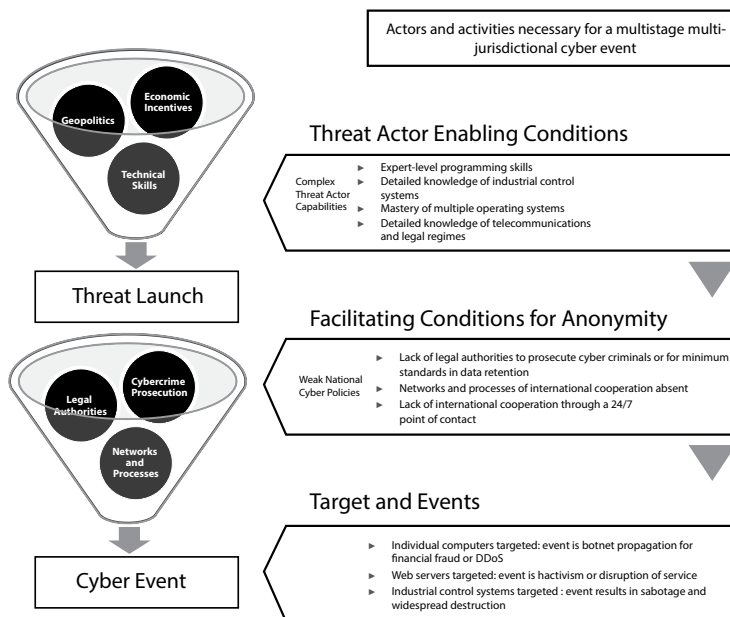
Actors and activities necessary for a multistage multi-jurisdictional cyber event

Geopolitics

Economic Incentives

Technical Skills

Threat Actor Enabling Conditions

Complex Threat Actor Capabilities

- Expert-level programming skills
- Detailed knowledge of industrial control systems
- Mastery of multiple operating systems
- Detailed knowledge of telecommunications and legal regimes

Threat Launch

Facilitating Conditions for Anonymity

Legal Authorities

Cybercrime Prosecution

Networks and Processes

Weak National Cyber Policies

- Lack of legal authorities to prosecute cyber criminals or for minimum standards in data retention
- Networks and processes of international cooperation absent
- Lack of international cooperation through a 24/7 point of contact

Target and Events

Cyber Event

- Individual computers targeted: event is botnet propagation for financial fraud or DDoS
- Web servers targeted: event is hactivism or disruption of service
- Industrial control systems targeted : event results in sabotage and widespread destruction